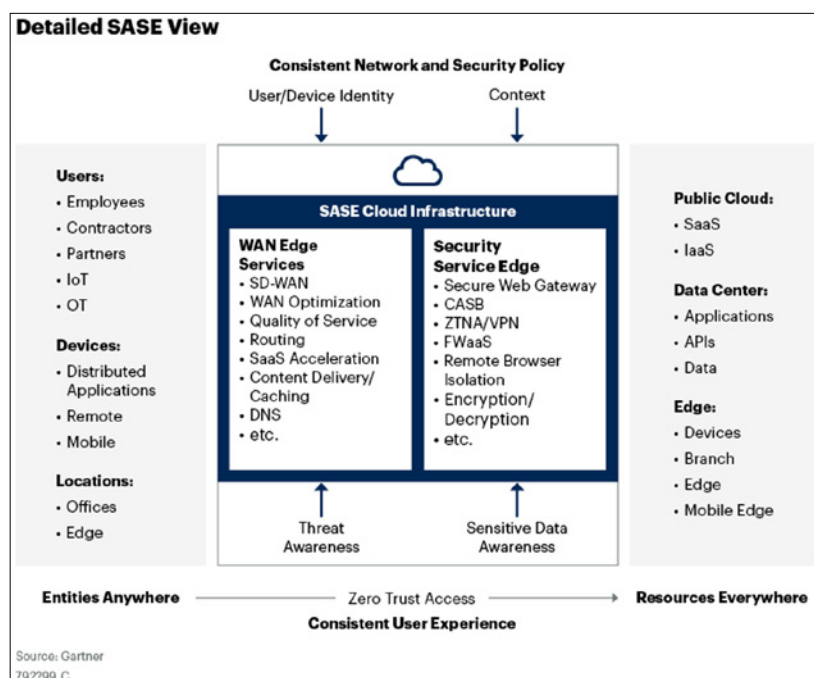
Detailed SASE View

Consistent Network and Security Policy

User/Device Identity

Context

Users:
• Employees
• Contractors
• Partners
• IoT
• OT

Devices:
• Distributed Applications
• Remote
• Mobile

Locations:
• Offices
• Edge

SASE Cloud Infrastructure

WAN Edge Services
• SD-WAN
• WAN Optimization
• Quality of Service
• Routing
• SaaS Acceleration
• Content Delivery/ Caching
• DNS
• etc.

Security Service Edge
• Secure Web Gateway
• CASB
• ZTNA/VPN
• FWaaS
• Remote Browser Isolation
• Encryption/ Decryption
• etc.

Threat Awareness

Sensitive Data Awareness

Public Cloud:
• SaaS
• IaaS

Data Center:
• Applications
• APIs
• Data

Edge:
• Devices
• Branch
• Edge
• Mobile Edge

Entities Anywhere

Zero Trust Access

Resources Everywhere

Consistent User Experience

Source: Gartner
792299_C